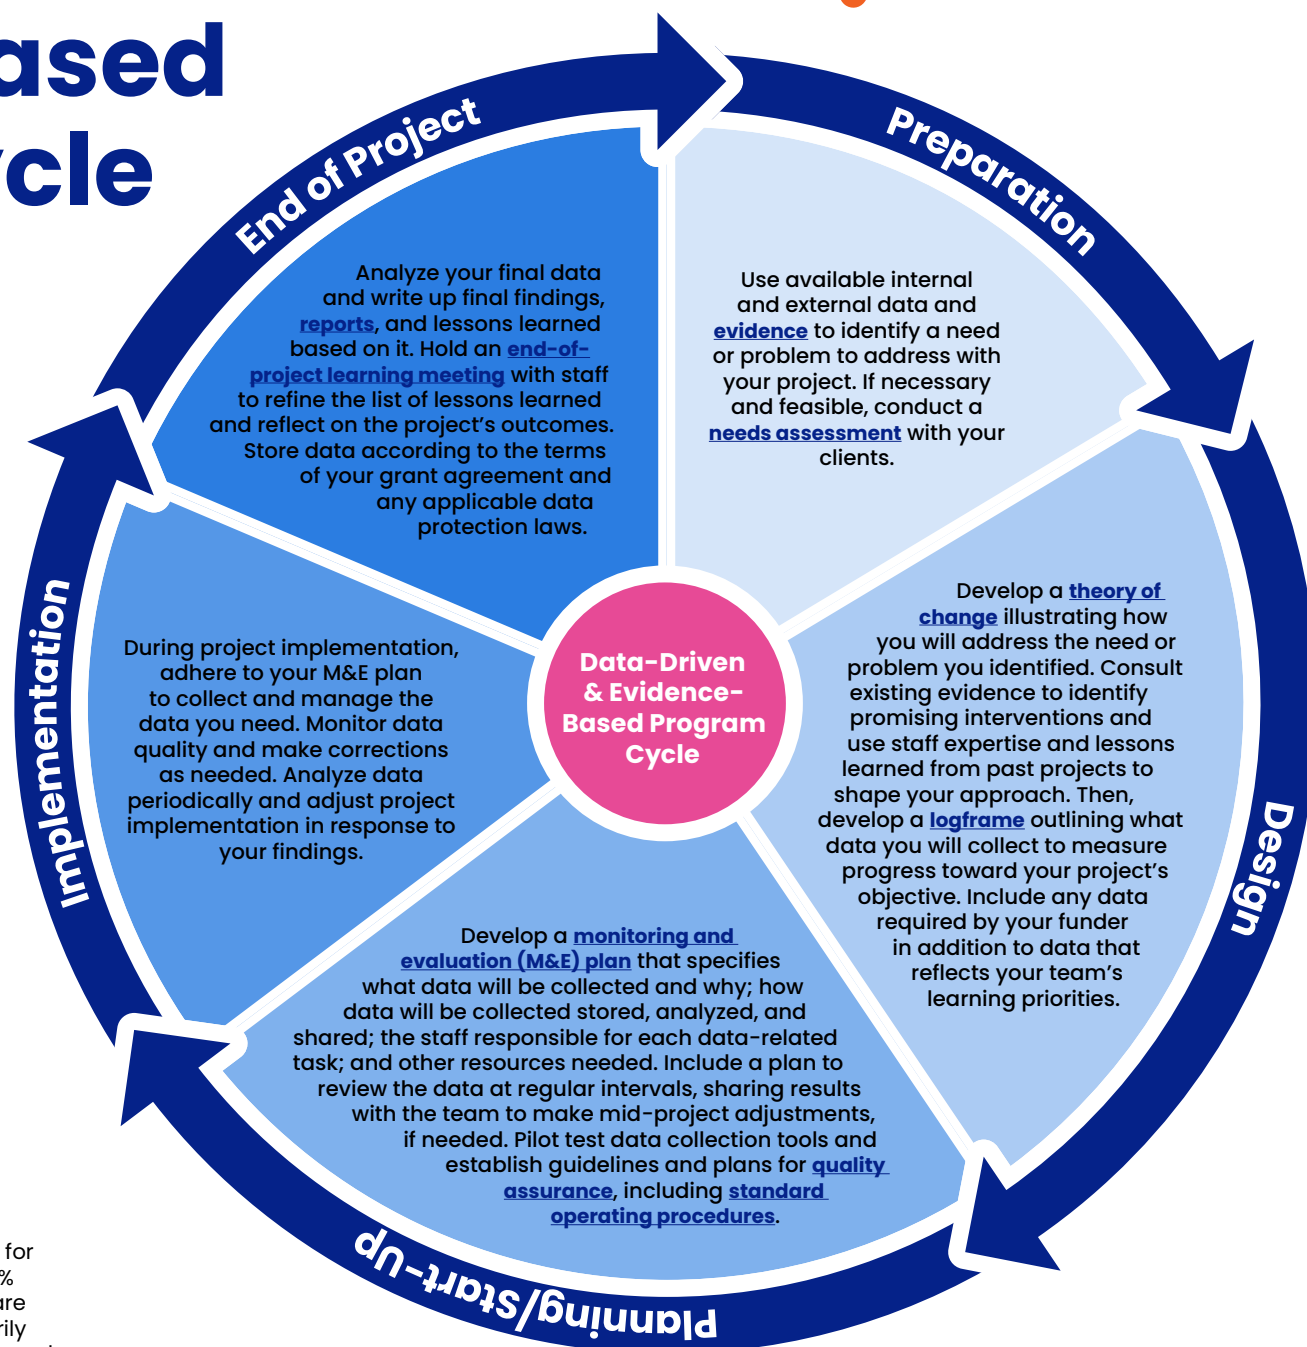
ased
ycle

End of Project

Preparation

Design

Planning/Start-Up

Implementation

Use available internal and external data and evidence to identify a need or problem to address with your project. If necessary and feasible, conduct a needs assessment with your clients.

Develop a theory of change illustrating how you will address the need or problem you identified. Consult existing evidence to identify promising interventions and use staff expertise and lessons learned from past projects to shape your approach. Then, develop a logframe outlining what data you will collect to measure progress toward your project's objective. Include any data required by your funder in addition to data that reflects your team's learning priorities.

Develop a monitoring and evaluation (M&E) plan that specifies what data will be collected and why; how data will be collected stored, analyzed, and shared; the staff responsible for each data-related task; and other resources needed. Include a plan to review the data at regular intervals, sharing results with the team to make mid-project adjustments, if needed. Pilot test data collection tools and establish guidelines and plans for quality assurance, including standard operating procedures.

During project implementation, adhere to your M&E plan to collect and manage the data you need. Monitor data quality and make corrections as needed. Analyze data periodically and adjust project implementation in response to your findings.

Analyze your final data and write up final findings, reports, and lessons learned based on it. Hold an end-of-project learning meeting with staff to refine the list of lessons learned and reflect on the project's outcomes. Store data according to the terms of your grant agreement and any applicable data protection laws.

Data-Driven & Evidence-Based Program Cycle

for
%
are
rily